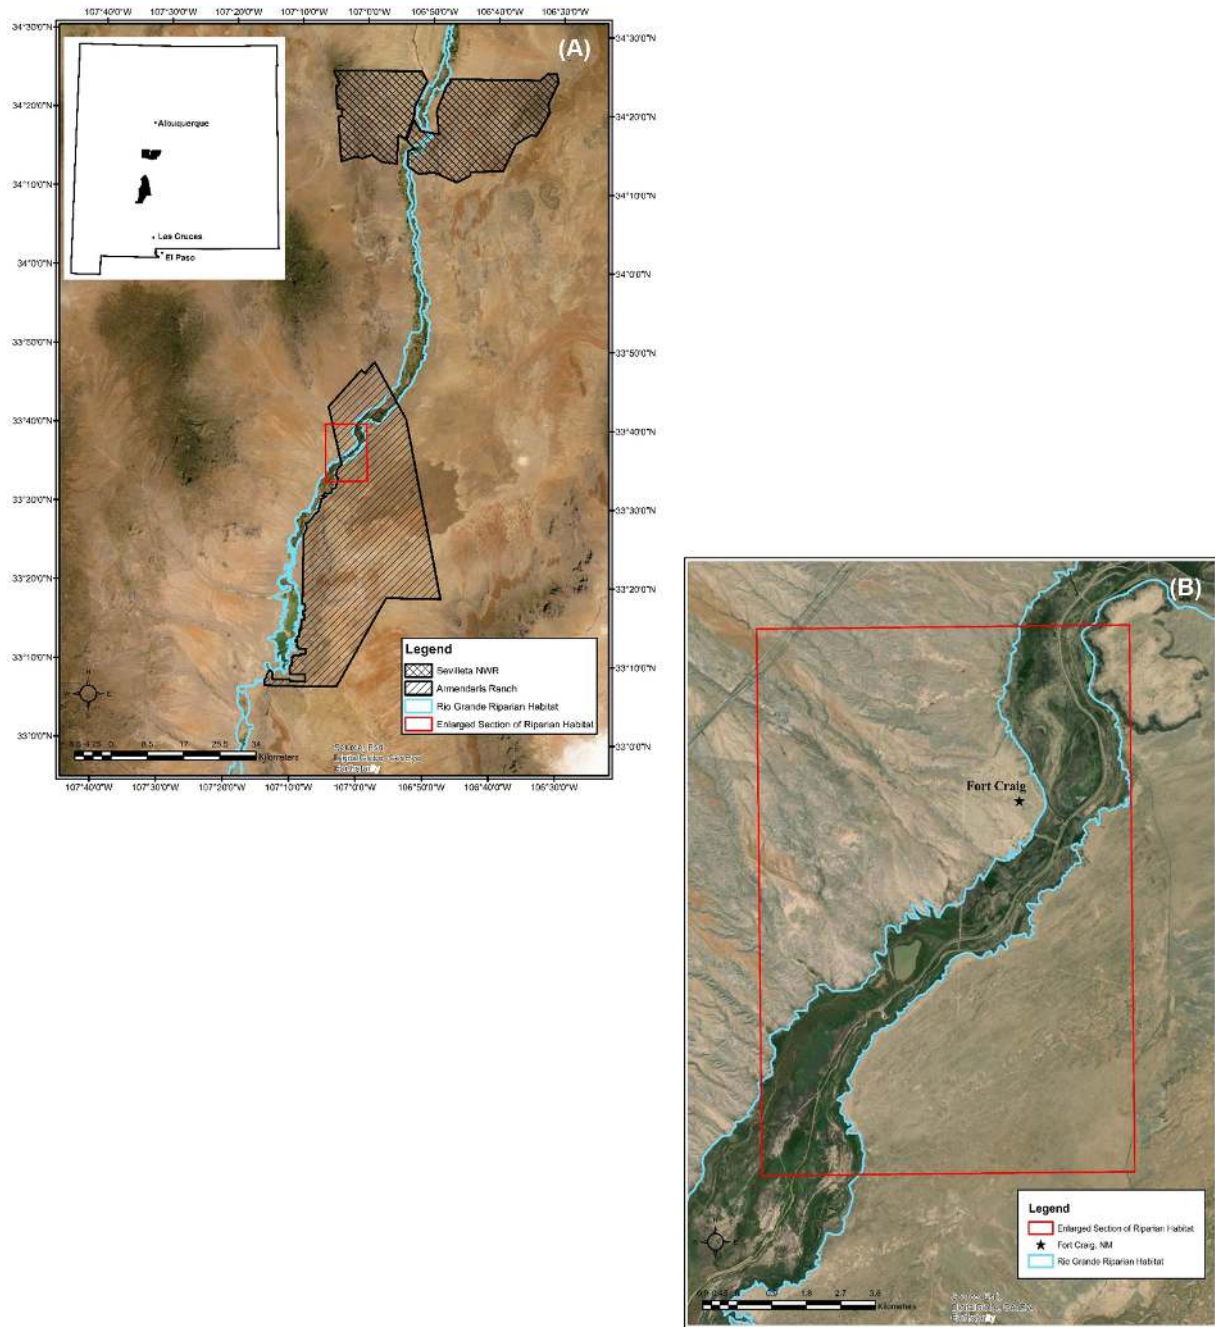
107°40'0"W 107°30'0"W 107°20'0"W 107°10'0"W 107°0'0"W 106°50'0"W 106°40'0"W 106°30'0"W

34°30'0"N
34°20'0"N
34°10'0"N
34°0'0"N
33°50'0"N
33°40'0"N
33°30'0"N
33°20'0"N
33°10'0"N
33°0'0"N

(A)

Albuquerque
Las Cruces
El Paso

Legend
Sevilleta NWR
Armendaris Ranch
Rio Grande Riparian Habitat
Enlarged Section of Riparian Habitat

0 4.25 8.5 17 25.5 34 Kilometers

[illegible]

107°40'0"W 107°30'0"W 107°20'0"W 107°10'0"W 107°0'0"W 106°50'0"W 106°40'0"W 106°30'0"W

(B)

Fort Craig

Legend
Enlarged Section of Riparian Habitat
Fort Craig, NM
Rio Grande Riparian Habitat

0 0.45 0.9 1.8 2.7 3.6 Kilometers

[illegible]